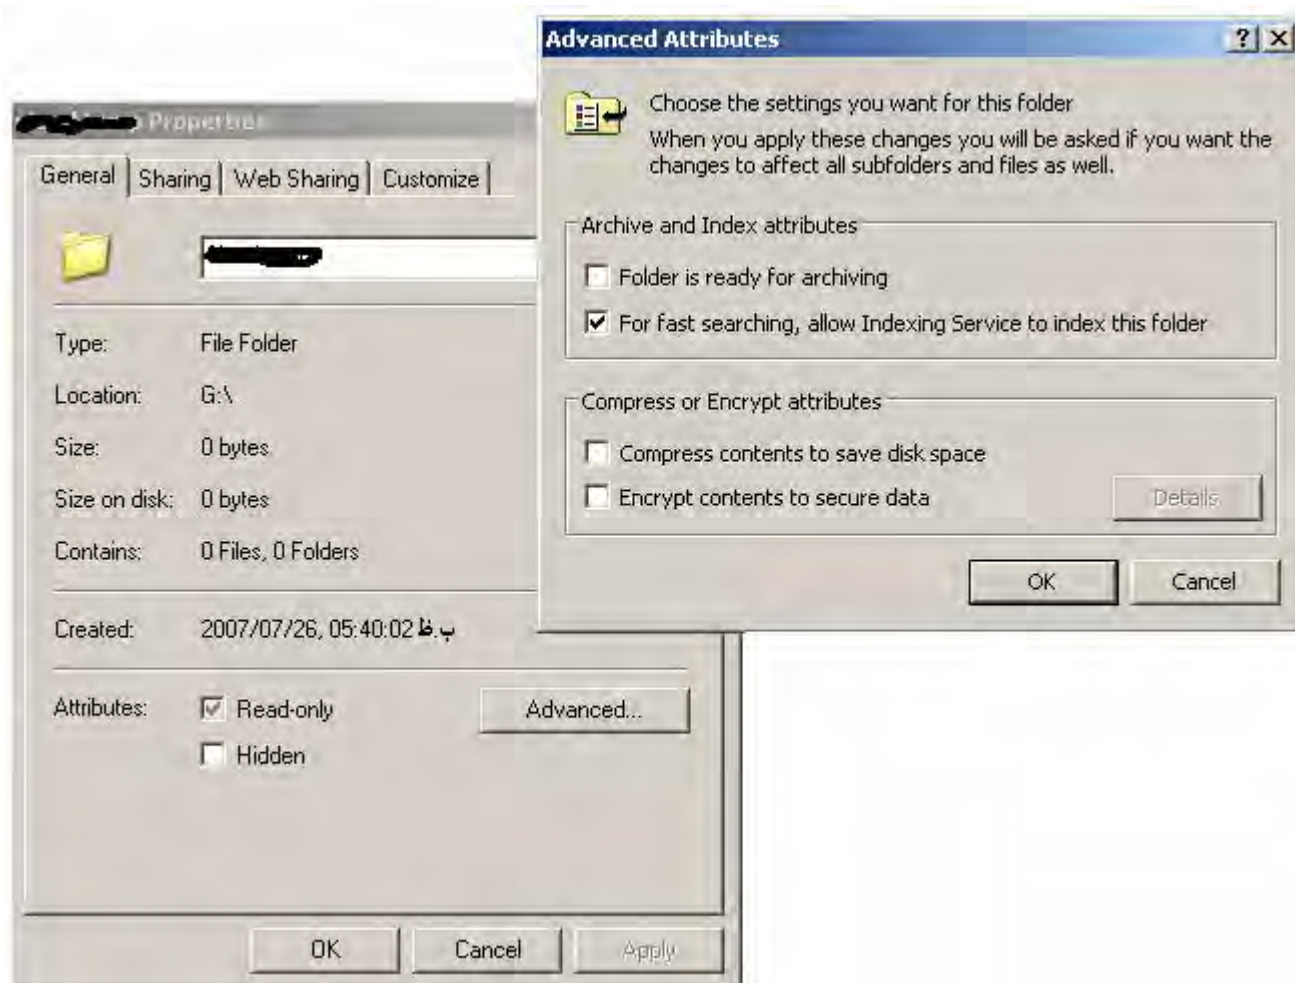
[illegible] Properties

General | Sharing | Web Sharing | Customize

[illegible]

Type: File Folder
Location: G:\
Size: 0 bytes
Size on disk: 0 bytes
Contains: 0 Files, 0 Folders

Created: 2007/07/26, 05:40:02 ب.ظ

Attributes: Read-only
Hidden

Advanced...

OK Cancel Apply

Advanced Attributes ? X

Choose the settings you want for this folder

When you apply these changes you will be asked if you want the changes to affect all subfolders and files as well.

Archive and Index attributes

Folder is ready for archiving

For fast searching, allow Indexing Service to index this folder

Compress or Encrypt attributes

Compress contents to save disk space

Encrypt contents to secure data

Details

OK Cancel